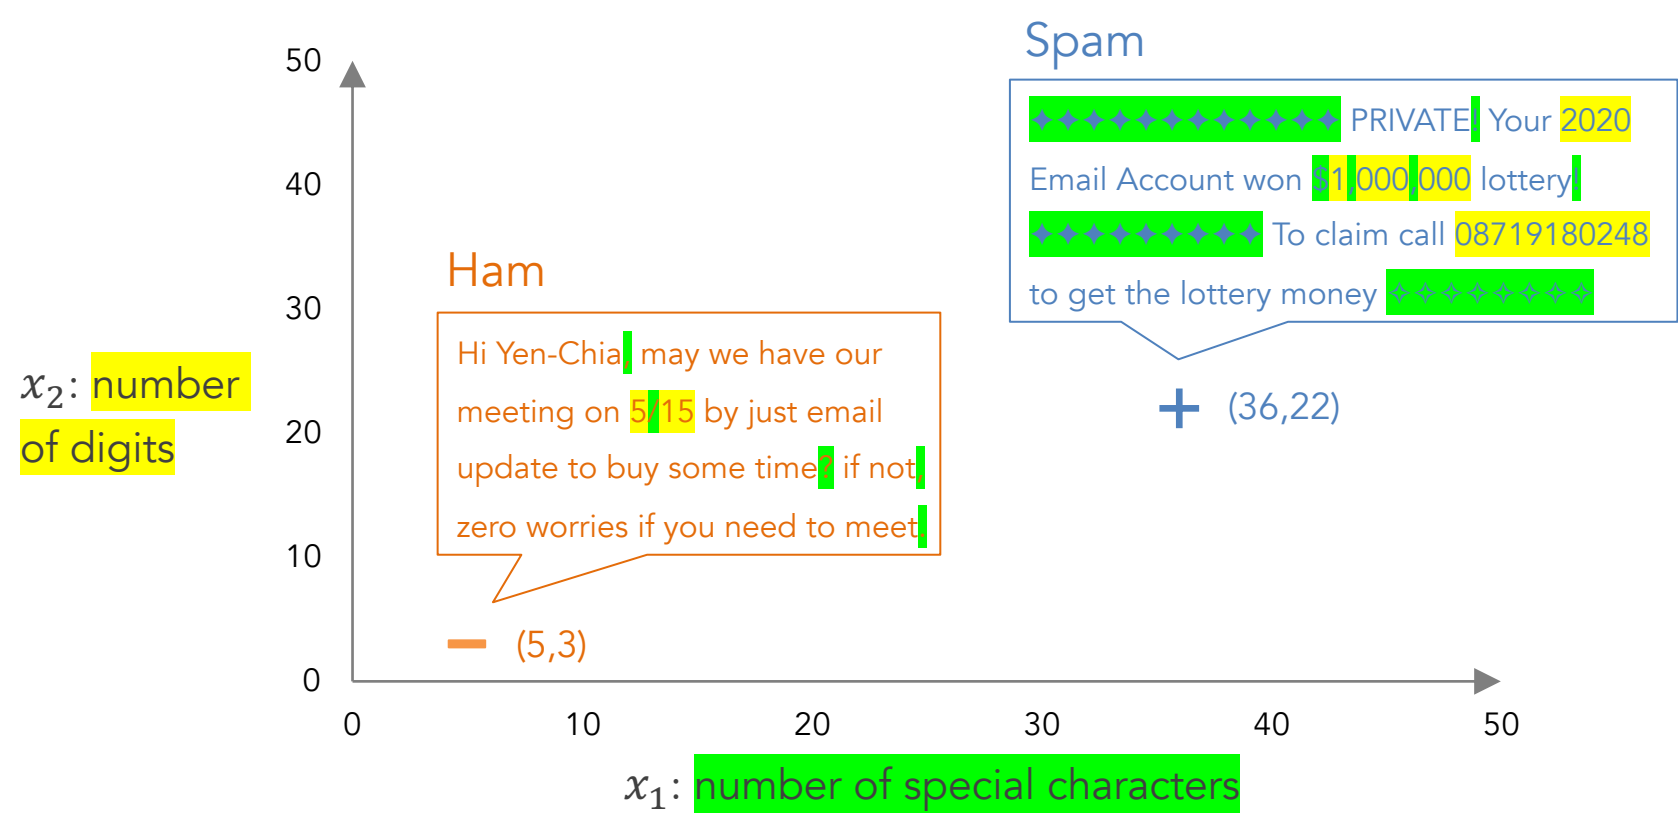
Spam

✦✦✦✦✦✦✦✦✦✦✦✦ PRIVATE! Your 2020 Email Account won $1,000,000 lottery! ✦✦✦✦✦✦✦✦✦ To claim call 08719180248 to get the lottery money ✧✧✧✧✧✧✧✧

Ham

Hi Yen-Chia, may we have our meeting on 5/15 by just email update to buy some time? if not, zero worries if you need to meet.

+ (36,22)

− (5,3)

50
40
30
20
10
0

$x_2$: number of digits

0
10
20
30
40
50

$x_1$: number of special characters